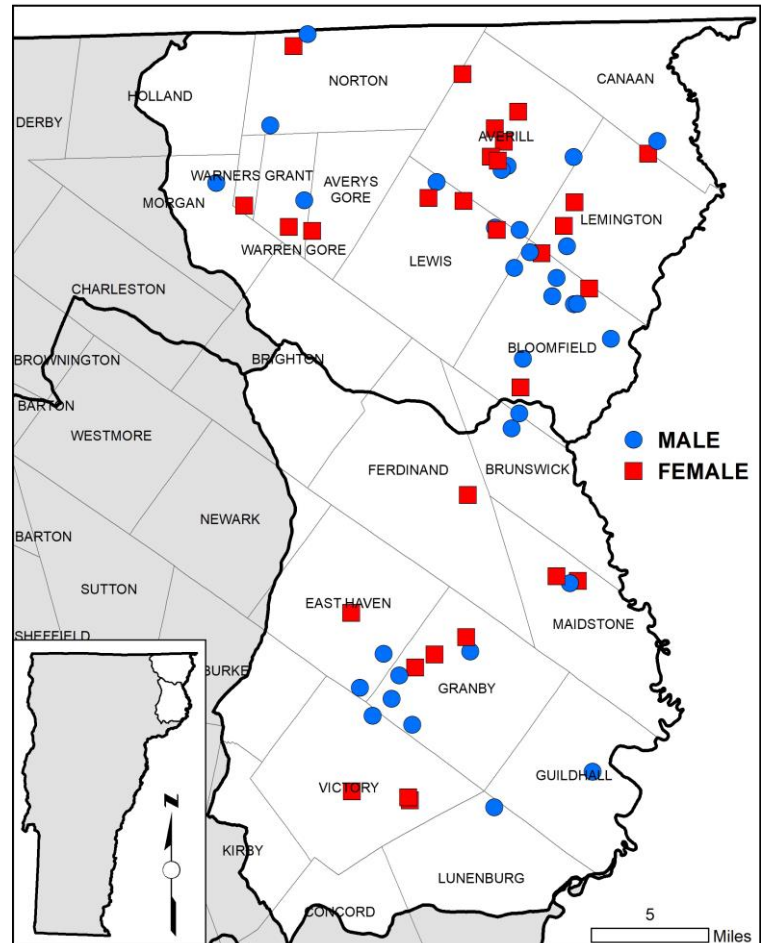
NORTON
CANAAN
HOLLAND
DERBY
AVERILL
WARNERS GRANT
AVERYS GORE
MORGAN
LEMINGTON
WARREN GORE
LEWIS
CHARLESTON
BLOOMFIELD
BROWNINGTON
BRIGHTON
BARTON
WESTMORE
MALE
FEMALE
FERDINAND
BRUNSWICK
NEWARK
BARTON
SUTTON
EAST HAVEN
MAIDSTONE
SHEFFIELD
BURKE
GRANBY
GUILDHALL
VICTORY
N
KIRBY
LUNENBURG
CONCORD
5
Miles